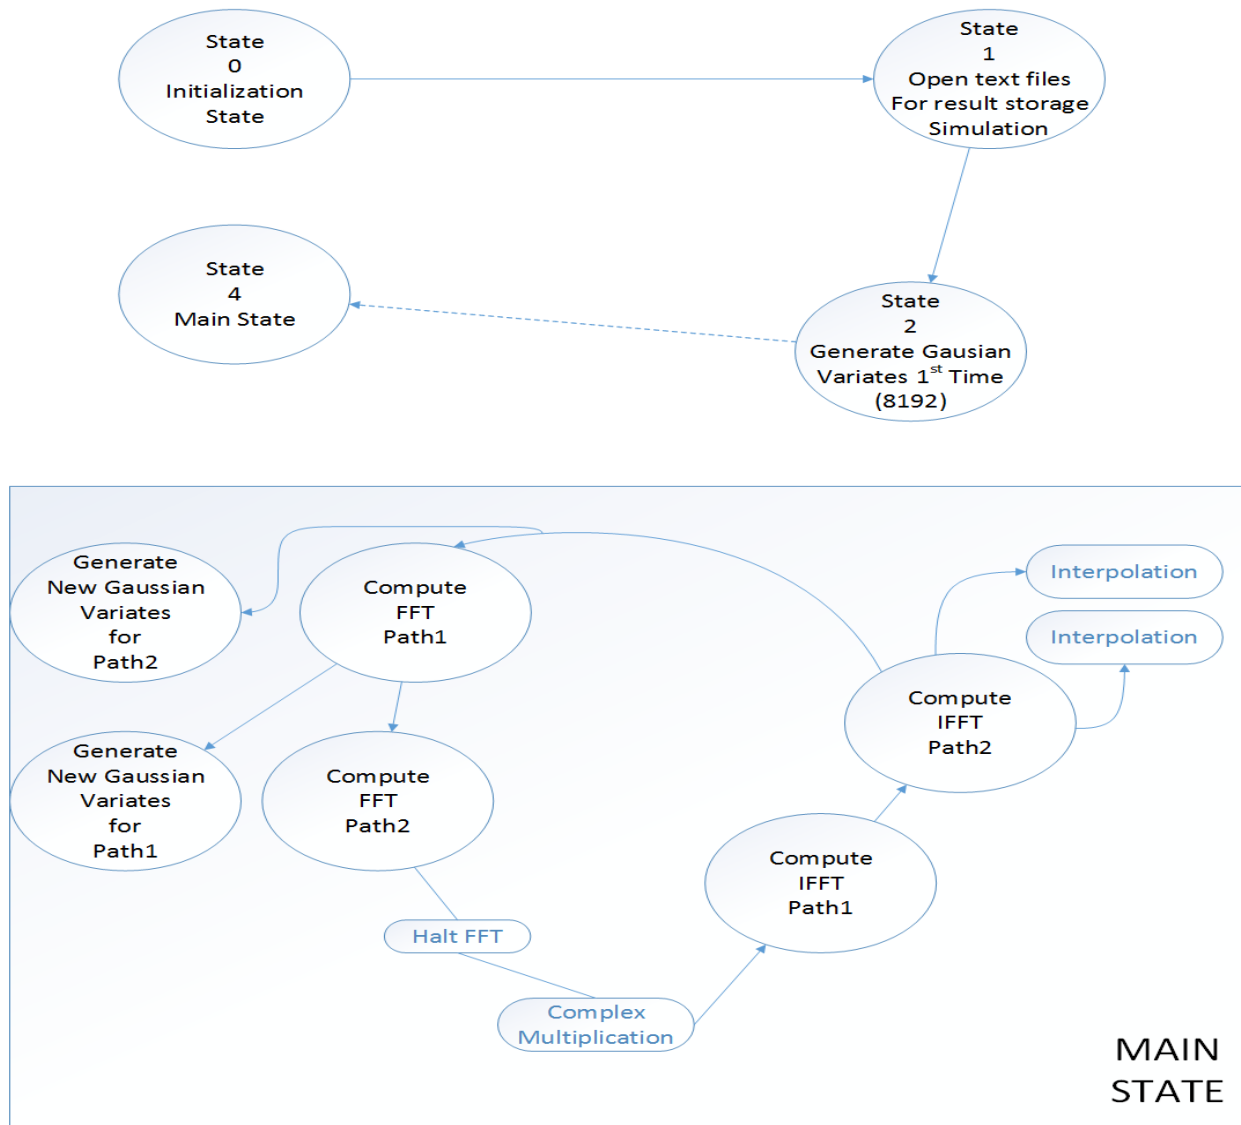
State
0
Initialization
State

State
1
Open text files
For result storage
Simulation

State
4
Main State

State
2
Generate Gausian
Variates 1$^{st}$ Time
(8192)

Generate
New Gaussian
Variates
for
Path2

Compute
FFT
Path1

Interpolation

Interpolation

Compute
IFFT
Path2

Generate
New Gaussian
Variates
for
Path1

Compute
FFT
Path2

Compute
IFFT
Path1

Halt FFT

Complex
Multiplication

MAIN
STATE